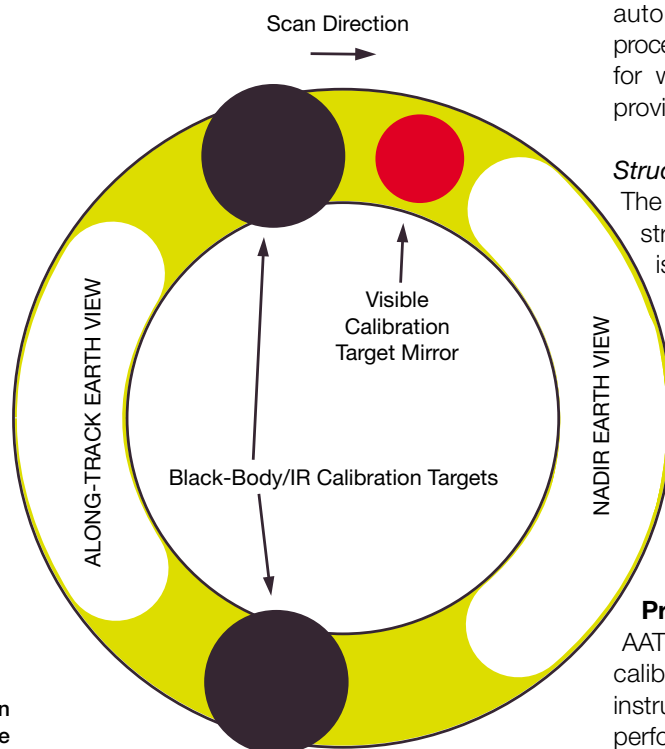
Scan Direction

auto
proce
for w
provi

Struc
The
str
is

Visible
Calibration
Target Mirror

ALONG-TRACK EARTH VIEW

NADIR EARTH VIEW

Black-Body/IR Calibration Targets

Pr
AAT
calib
instru
perfo

n
e